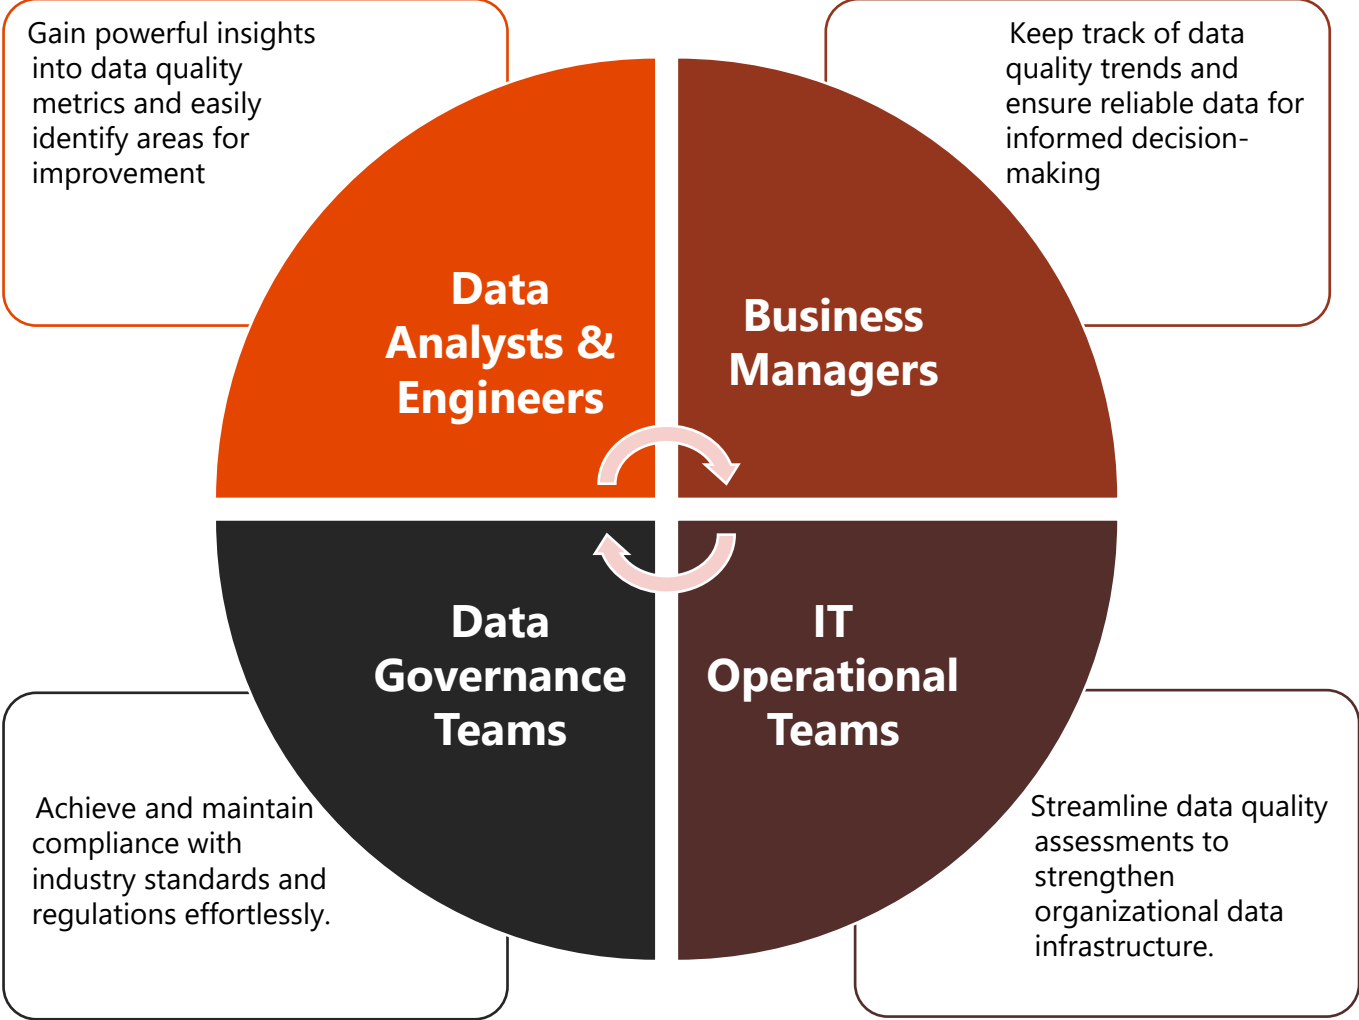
Gain powerful insights into data quality metrics and easily identify areas for improvement

Keep track of data quality trends and ensure reliable data for informed decision-making

Data Analysts & Engineers

Business Managers

Data Governance Teams

IT Operational Teams

Achieve and maintain compliance with industry standards and regulations effortlessly.

Streamline data quality assessments to strengthen organizational data infrastructure.